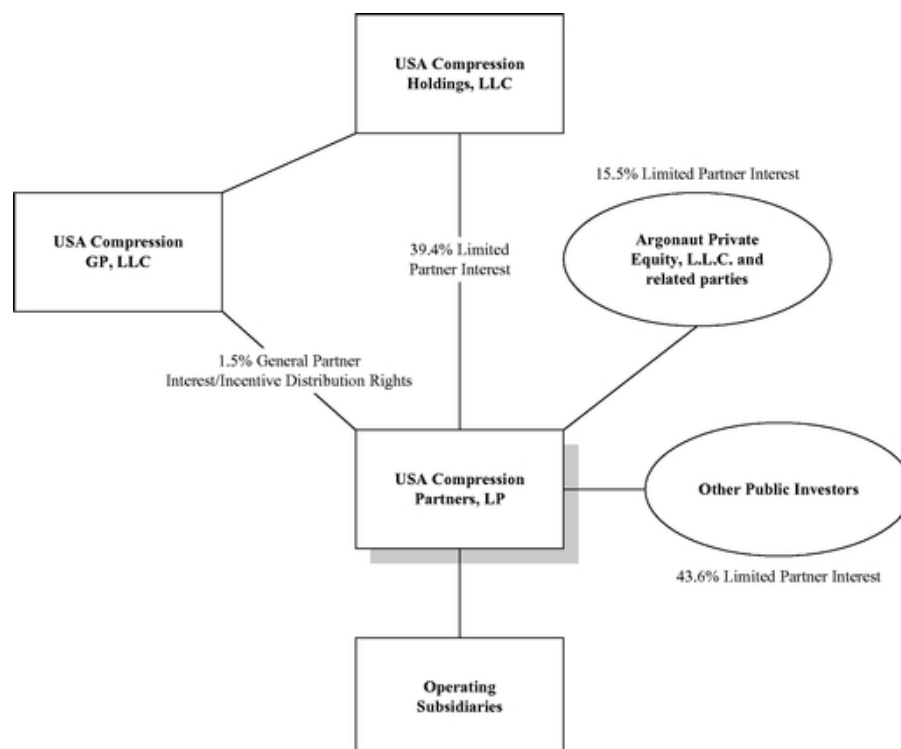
USA Compression Holdings, LLC

15.5% Limited Partner Interest

USA Compression GP, LLC

39.4% Limited Partner Interest

Argonaut Private Equity, L.L.C. and related parties

1.5% General Partner Interest/Incentive Distribution Rights

USA Compression Partners, LP

Other Public Investors

43.6% Limited Partner Interest

Operating Subsidiaries